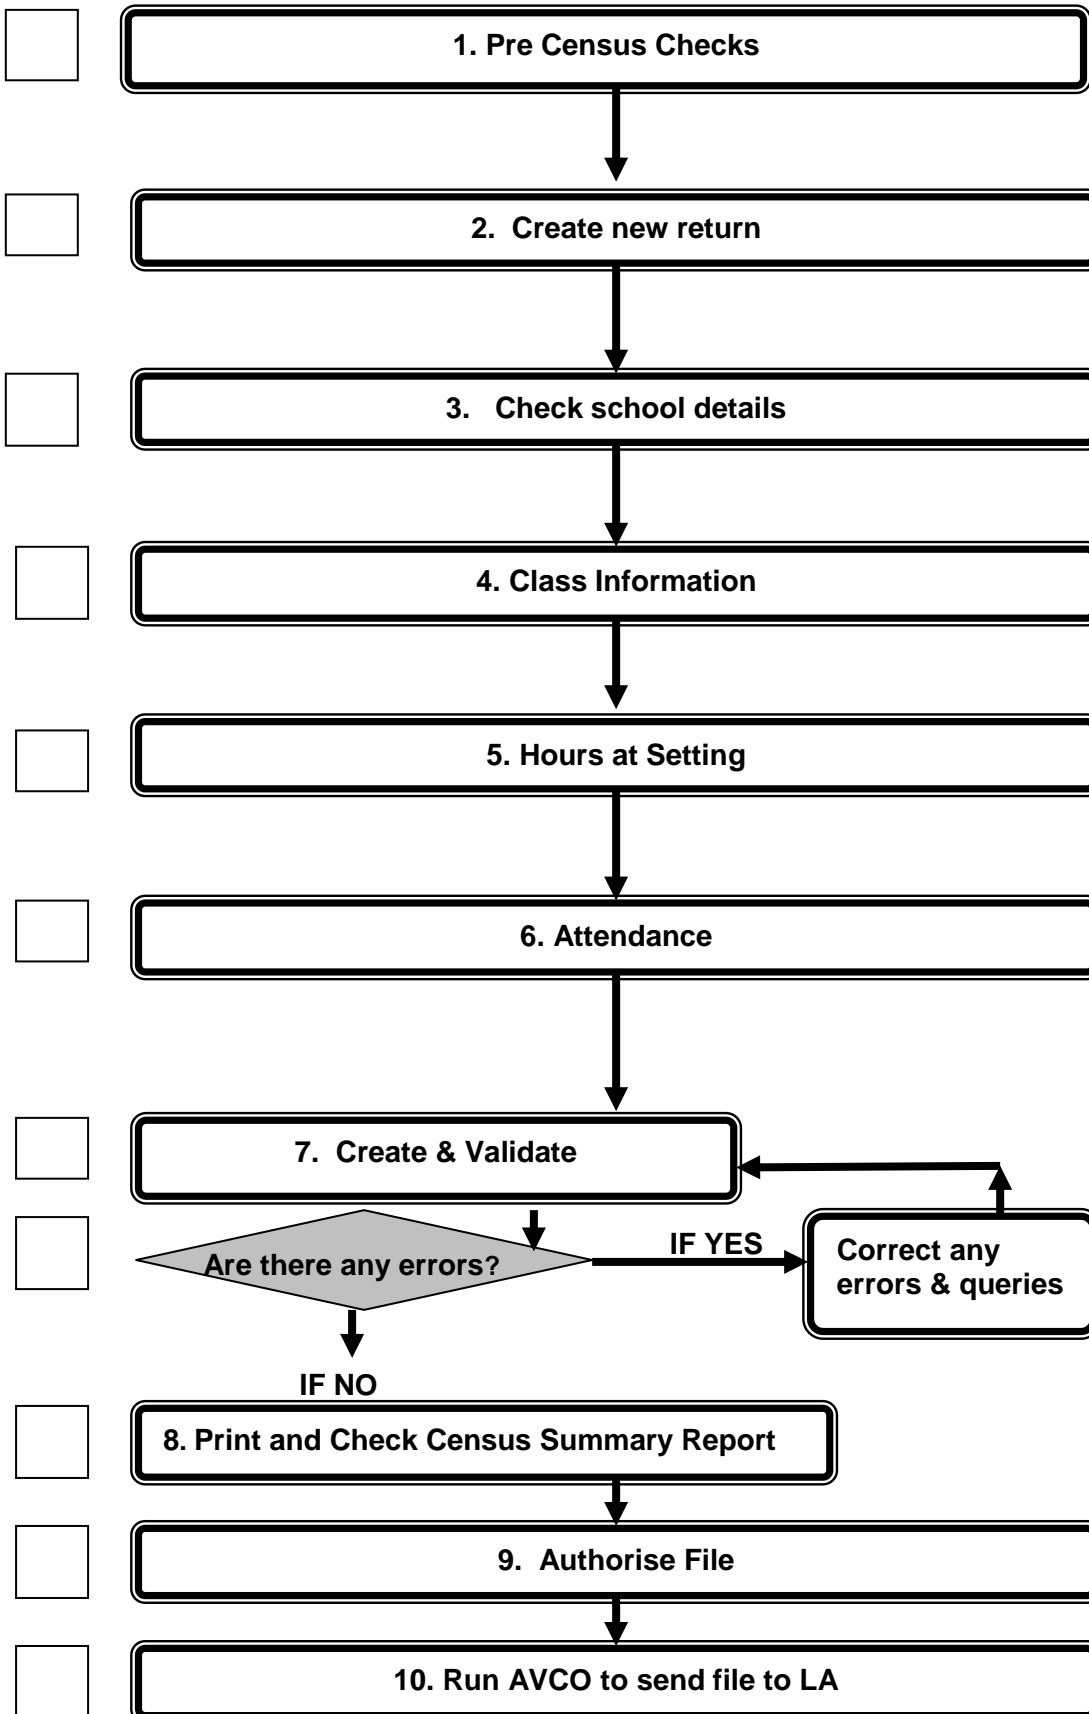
1. Pre Census Checks

2. Create new return

3. Check school details

4. Class Information

5. Hours at Setting

6. Attendance

7. Create & Validate

Are there any errors?

IF YES

Correct any errors & queries

IF NO

8. Print and Check Census Summary Report

9. Authorise File

10. Run AVCO to send file to LA